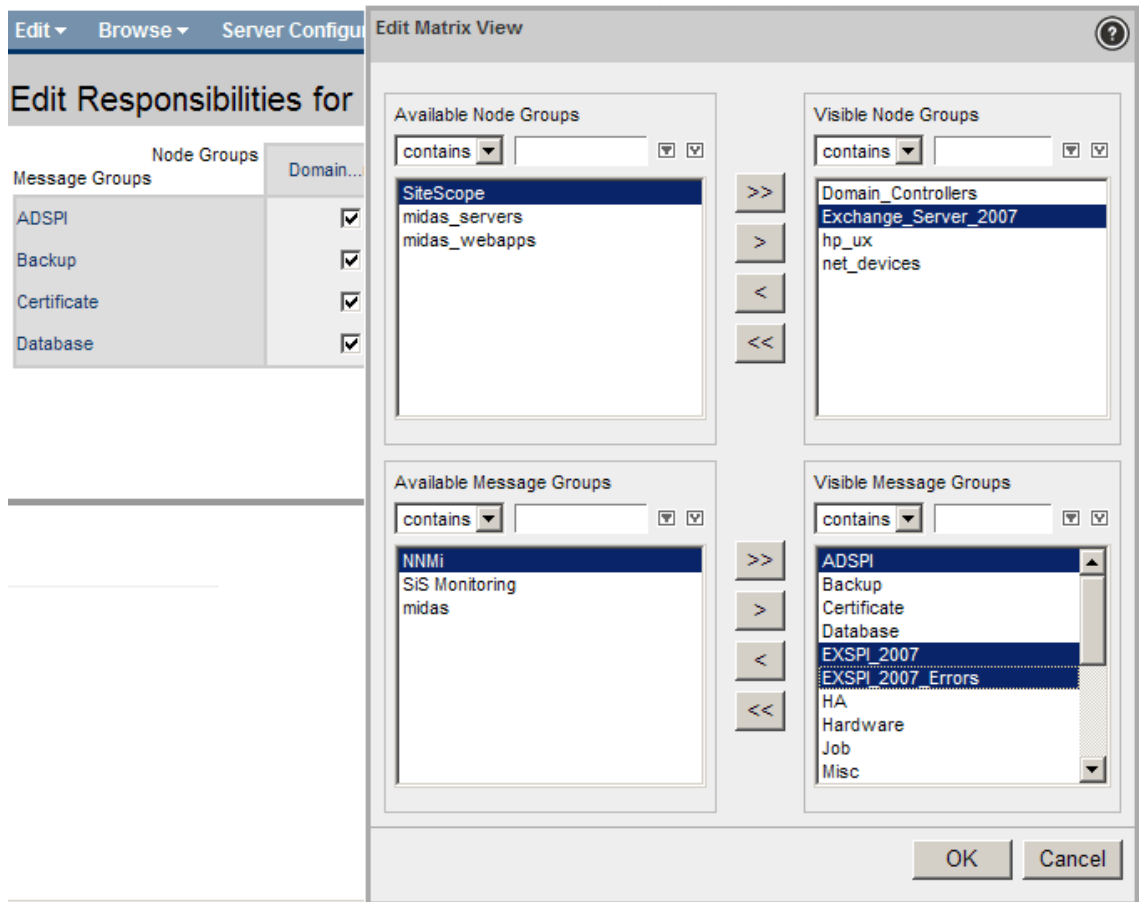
Edit ▾ Browse ▾ Server Configu

Edit Responsibilities for

| Node Groups Message Groups | Domain... |
|---|---|
| ADSPI | ☑ |
| Backup | ☑ |
| Certificate | ☑ |
| Database | ☑ |

Edit Matrix View

?

Available Node Groups

contains

SiteScope
midas_servers
midas_webapps

>>
>
<
<<

Visible Node Groups

contains

Domain_Controllers
Exchange_Server_2007
hp_ux
net_devices

Available Message Groups

contains

NNMi
SiS Monitoring
midas

>>
>
<
<<

Visible Message Groups

contains

ADSPI
Backup
Certificate
Database
EXSPI_2007
EXSPI_2007_Errors
HA
Hardware
Job
Misc

OK Cancel